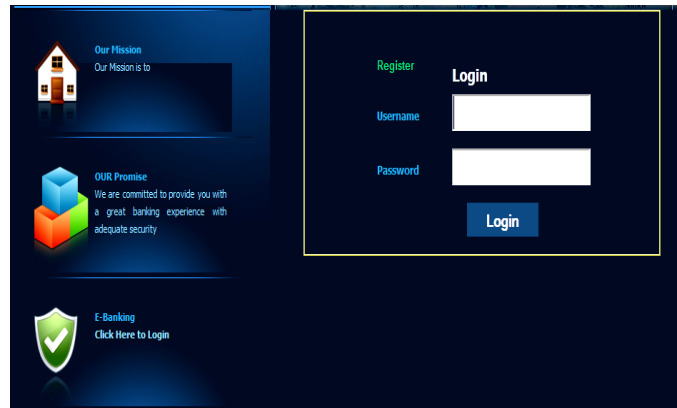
Our Mission
Our Mission is to

OUR Promise
We are committed to provide you with a great banking experience with adequate security

E-Banking
Click Here to Login

Register
Login
Username
Password
Login